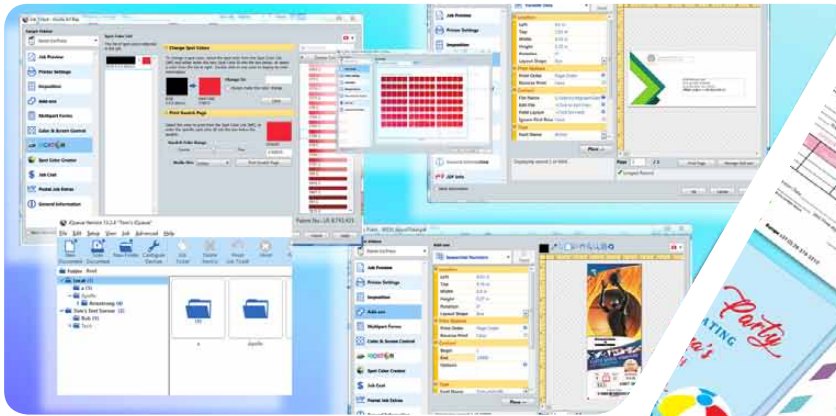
Job Preview
Printer Settings
Imposition
Add-ons
Multipart Forms
Color & Screen Control
Spot Color Creator
Job Cost
Postal Job Extras
General Information
Change Spot Colors
Print Swatch Page
Print Swatch Page
Cancel
Job Preview
Printer Settings
Imposition
PDF Info
Job Preview
Printer Settings
Imposition
Add-ons
Multipart Forms
Color & Screen Control
Spot Color Creator
Job Cost
Postal Job Extras
File
Edit
Setup
View
Job
Advanced
Help
Folder
Local
Party
ATING